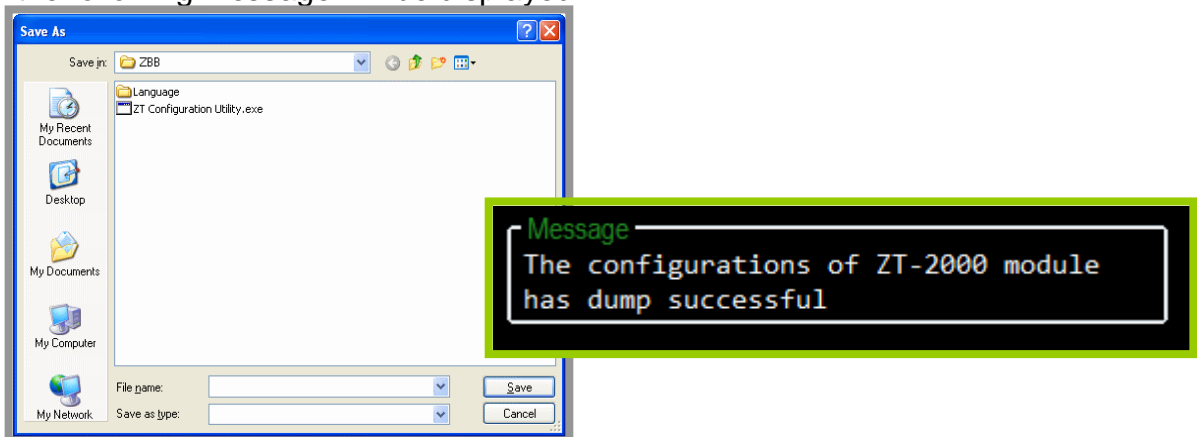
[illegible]

Save As

Save in: ZBB

My Recent Documents

Desktop

My Documents

My Computer

My Network

Language

ZT Configuration Utility.exe

File name:

Save as type:

Save

Cancel

Message

The configurations of ZT-2000 module has dump successful